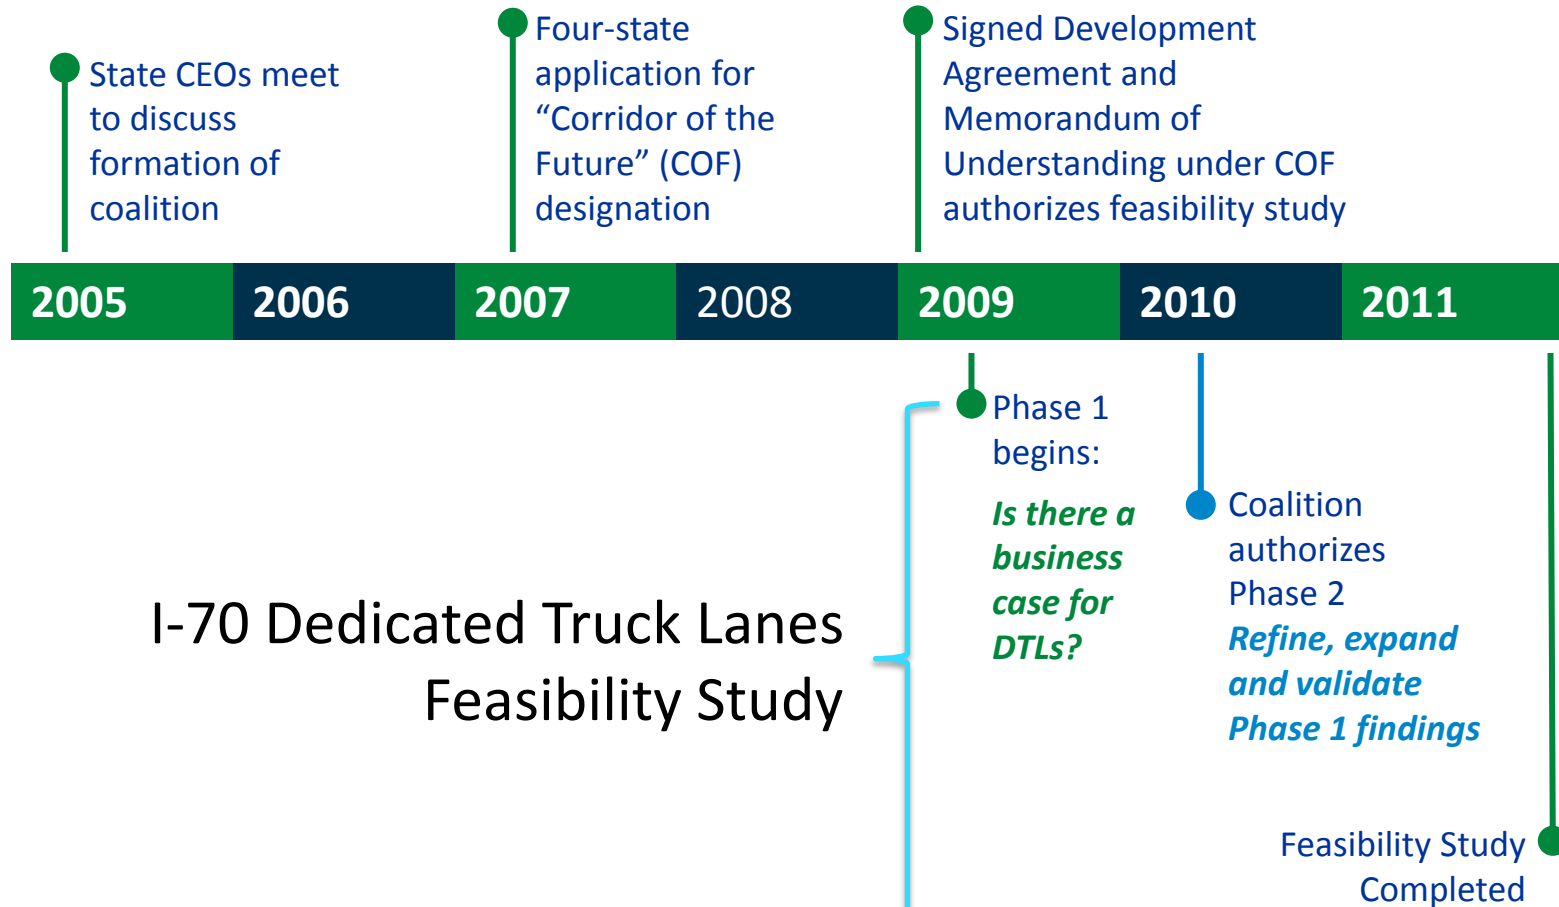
State CEOs meet to discuss formation of coalition

Four-state application for "Corridor of the Future" (COF) designation

Signed Development Agreement and Memorandum of Understanding under COF authorizes feasibility study

| 2005 | 2006 | 2007 | 2008 | 2009 | 2010 | 2011 |
|---|---|---|---|---|---|---|

Phase 1 begins:

*Is there a business case for DTLs?*

Coalition authorizes Phase 2

*Refine, expand and validate Phase 1 findings*

I-70 Dedicated Truck Lanes Feasibility Study

Feasibility Study Completed